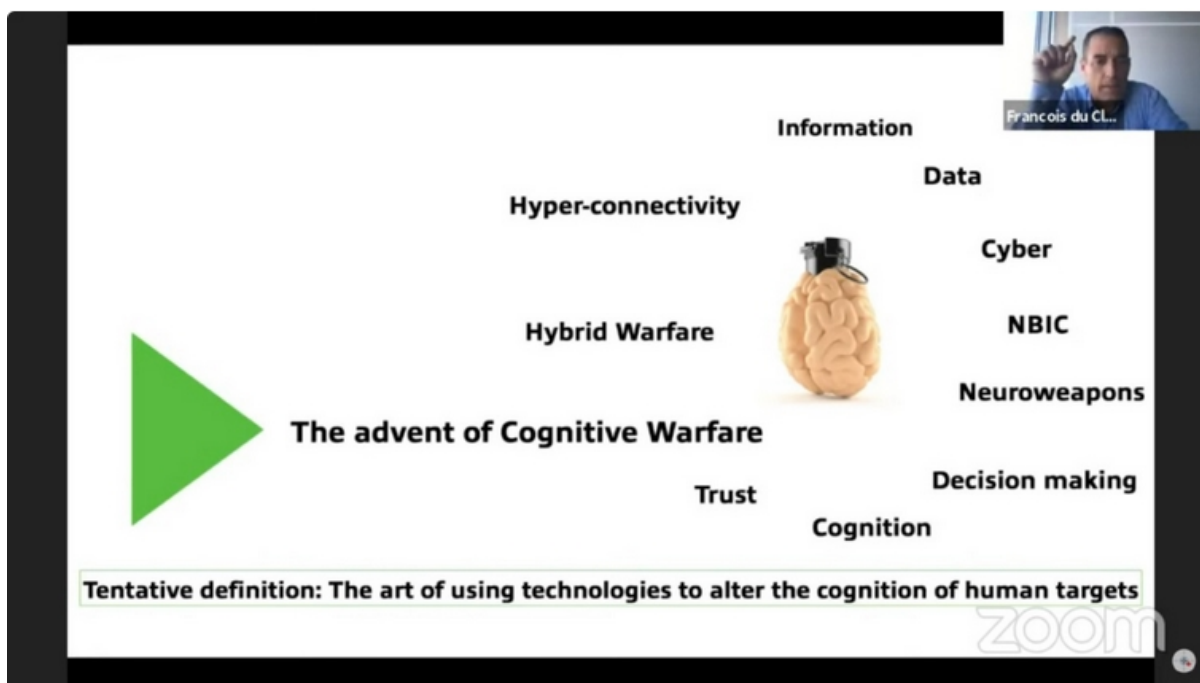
Francois du Cl...

Information

Data

Hyper-connectivity

Cyber

Hybrid Warfare

NBIC

Neuroweapons

The advent of Cognitive Warfare

Decision making

Trust

Cognition

Tentative definition: The art of using technologies to alter the cognition of human targets

zoom